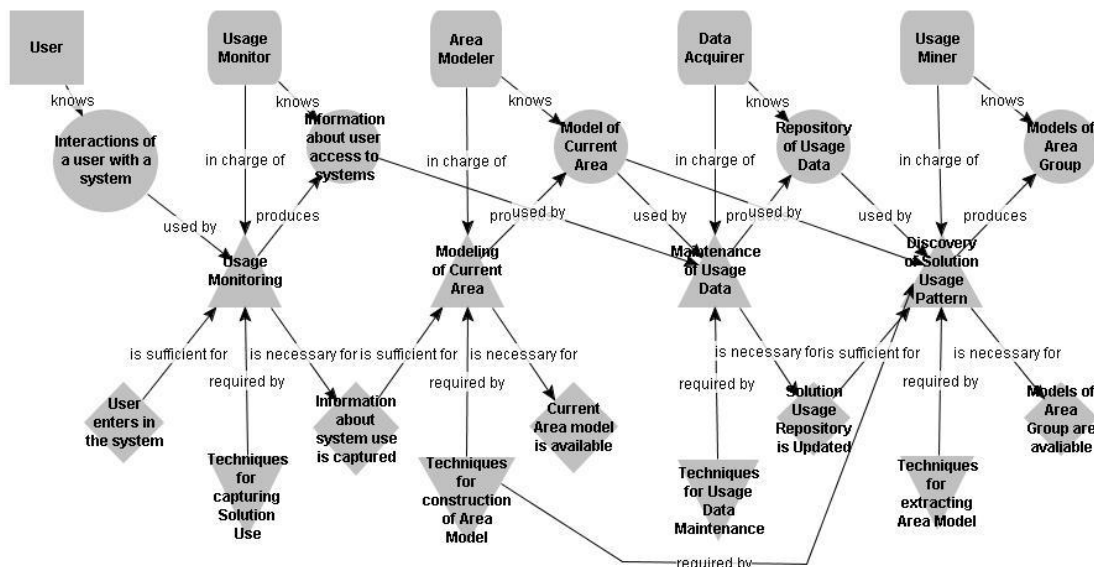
User

Usage Monitor

Area Modeler

Data Acquirer

Usage Miner

knows

knows

knows

knows

knows

Interactions of a user with a system

Information about user access to systems

Model of Current Area

Repository of Usage Data

Models of Area Group

in charge of

in charge of

in charge of

in charge of

used by

produces

produces

used by

used by

produces

used by

used by

used by

produces

Usage Monitoring

Modeling of Current Area

Maintenance of Usage Data

Discovery of Solution Usage Pattern

is sufficient for

is necessary for

is sufficient for

is necessary for

is necessary for

is sufficient for

is necessary for

required by

required by

required by

required by

User enters in the system

Techniques for capturing Solution Use

Information about system use is captured

Techniques for construction of Area Model

Current Area model is available

Techniques for Usage Data Maintenance

Solution Usage Repository is Updated

Techniques for extracting Area Model

Models of Area Group are avaliable

required by